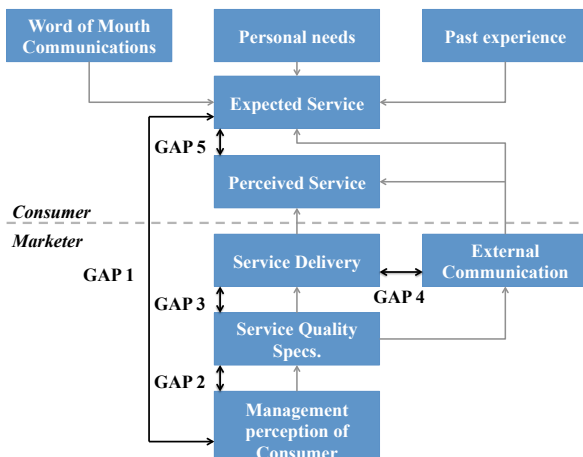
Word of Mouth Communications

Personal needs

Past experience

Expected Service

GAP 5

Perceived Service

Consumer

Marketer

GAP 1

Service Delivery

External Communication

GAP 4

GAP 3

Service Quality Specs.

GAP 2

Management perception of Consumer